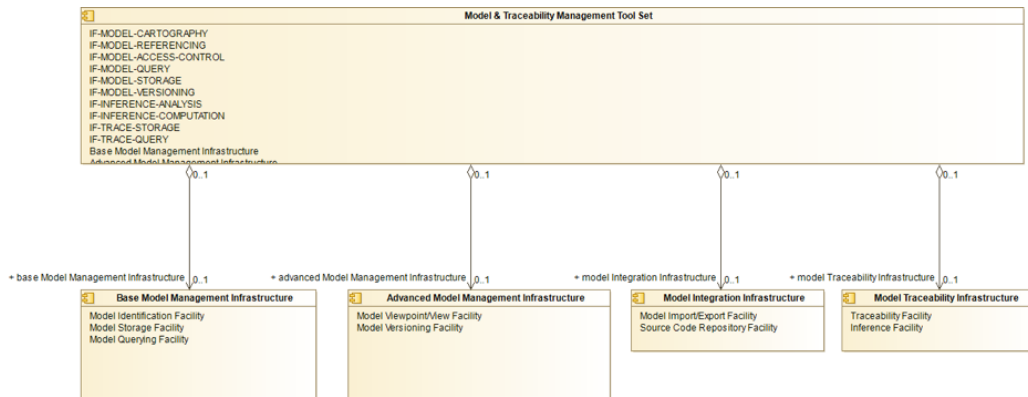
Model & Traceability Management Tool Set

IF-MODEL-CARTOGRAPHY
IF-MODEL-REFERENCING
IF-MODEL-ACCESS-CONTROL
IF-MODEL-QUERY
IF-MODEL-STORAGE
IF-MODEL-VERSIONING
IF-INFERENCE-ANALYSIS
IF-INFERENCE-COMPUTATION
IF-TRACE-STORAGE
IF-TRACE-QUERY
Base Model Management Infrastructure
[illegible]

0..1

0..1

0..1

0..1

+ base Model Management Infrastructure 0..1

+ advanced Model Management Infrastructure 0..1

+ model Integration Infrastructure 0..1

+ model Traceability Infrastructure 0..1

Base Model Management Infrastructure

Model Identification Facility
Model Storage Facility
Model Querying Facility

Advanced Model Management Infrastructure

Model Viewpoint/View Facility
Model Versioning Facility

Model Integration Infrastructure

Model Import/Export Facility
Source Code Repository Facility

Model Traceability Infrastructure

Traceability Facility
Inference Facility